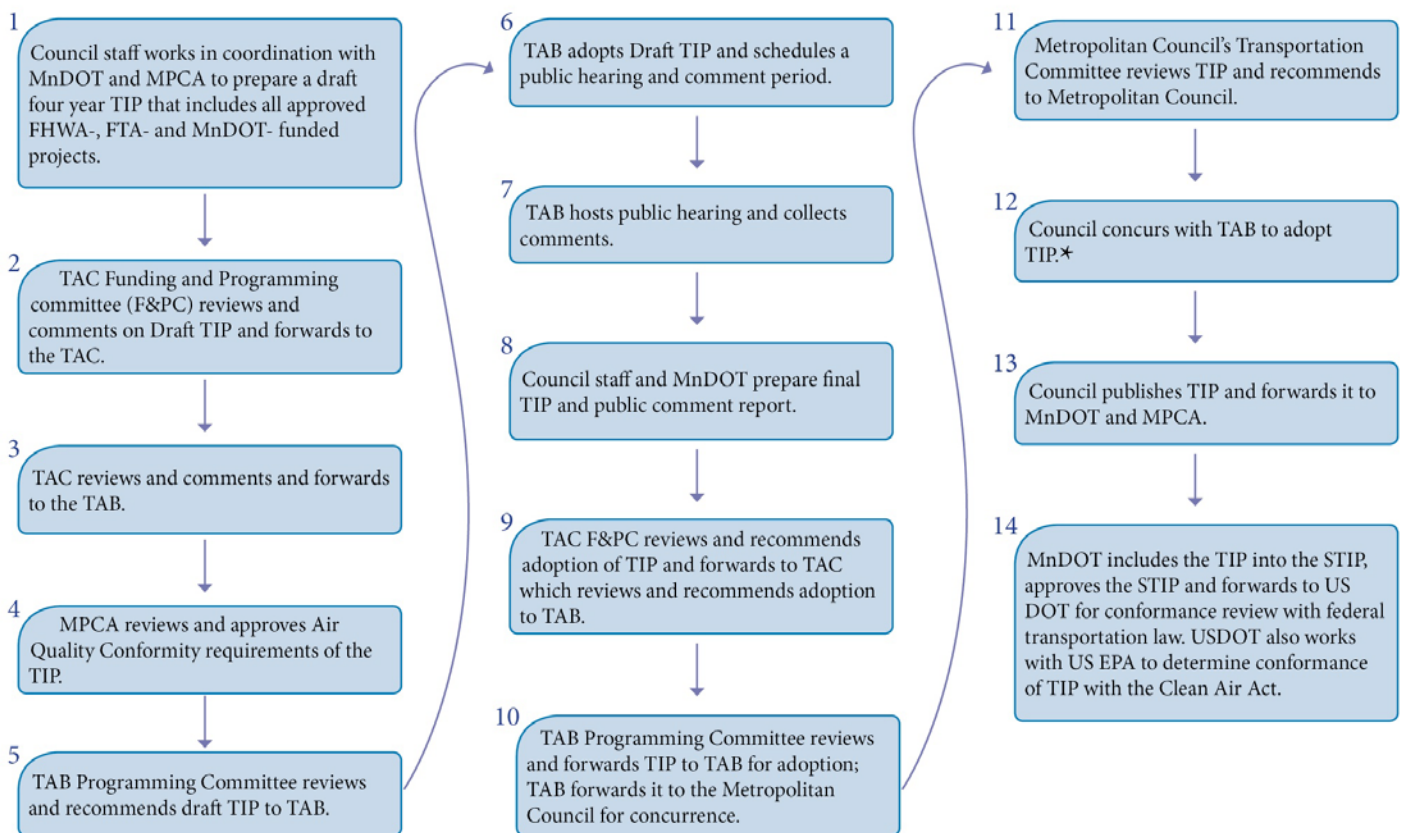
1
Council staff works in coordination with MnDOT and MPCA to prepare a draft four year TIP that includes all approved FHWA-, FTA- and MnDOT- funded projects.

2
TAC Funding and Programming committee (F&PC) reviews and comments on Draft TIP and forwards to the TAC.

3
TAC reviews and comments and forwards to the TAB.

4
MPCA reviews and approves Air Quality Conformity requirements of the TIP.

5
TAB Programming Committee reviews and recommends draft TIP to TAB.

6
TAB adopts Draft TIP and schedules a public hearing and comment period.

7
TAB hosts public hearing and collects comments.

8
Council staff and MnDOT prepare final TIP and public comment report.

9
TAC F&PC reviews and recommends adoption of TIP and forwards to TAC which reviews and recommends adoption to TAB.

10
TAB Programming Committee reviews and forwards TIP to TAB for adoption; TAB forwards it to the Metropolitan Council for concurrence.

11
Metropolitan Council's Transportation Committee reviews TIP and recommends to Metropolitan Council.

12
Council concurs with TAB to adopt TIP.*

13
Council publishes TIP and forwards it to MnDOT and MPCA.

14
MnDOT includes the TIP into the STIP, approves the STIP and forwards to US DOT for conformance review with federal transportation law. USDOT also works with US EPA to determine conformance of TIP with the Clean Air Act.